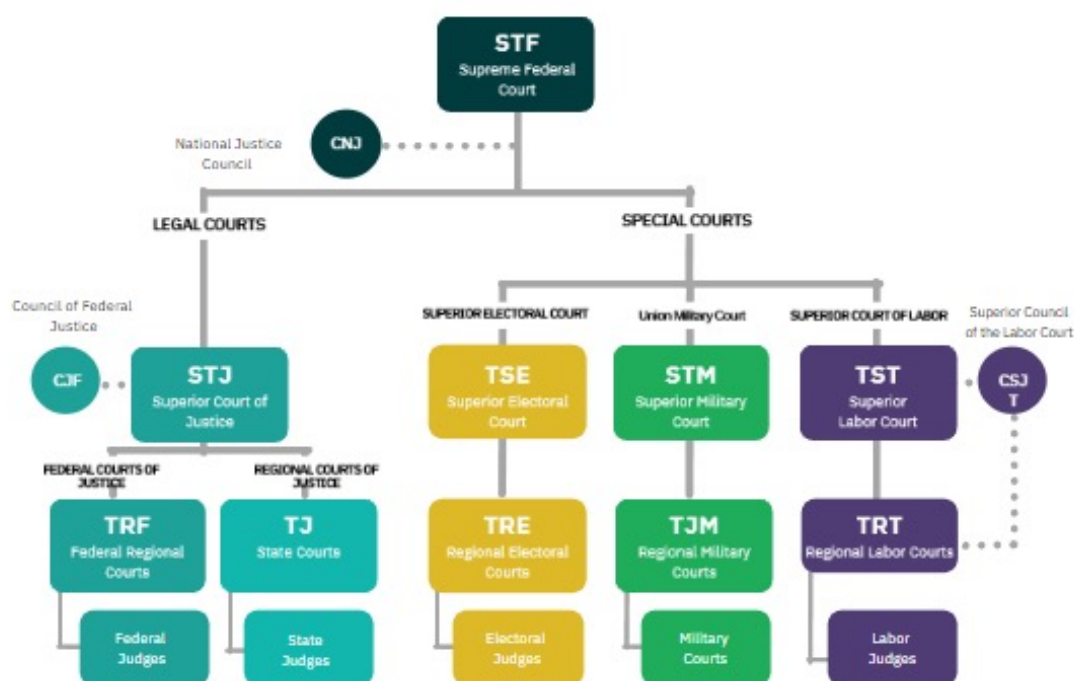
STF
Supreme Federal Court

National Justice Council

CNJ

LEGAL COURTS

SPECIAL COURTS

Council of Federal Justice

CJF

STJ
Superior Court of Justice

FEDERAL COURTS OF JUSTICE

REGIONAL COURTS OF JUSTICE

TRF
Federal Regional Courts

Federal Judges

TJ
State Courts

State Judges

SUPERIOR ELECTORAL COURT

TSE
Superior Electoral Court

TRE
Regional Electoral Courts

Electoral Judges

Union Military Court

STM
Superior Military Court

TJM
Regional Military Courts

Military Courts

SUPERIOR COURT OF LABOR

Superior Council of the Labor Court

TST
Superior Labor Court

CSJT

TRT
Regional Labor Courts

Labor Judges